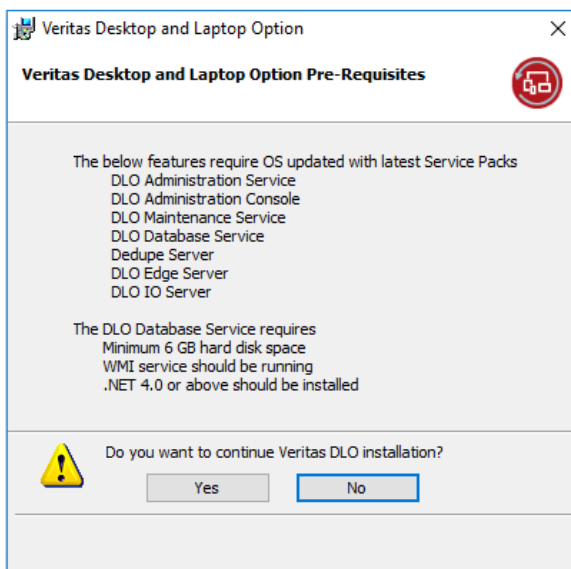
Veritas Desktop and Laptop Option

Veritas Desktop and Laptop Option Pre-Requisites

The below features require OS updated with latest Service Packs
DLO Administration Service
DLO Administration Console
DLO Maintenance Service
DLO Database Service
Dedupe Server
DLO Edge Server
DLO IO Server

The DLO Database Service requires
Minimum 6 GB hard disk space
WMI service should be running
.NET 4.0 or above should be installed

Do you want to continue Veritas DLO installation?

Yes

No